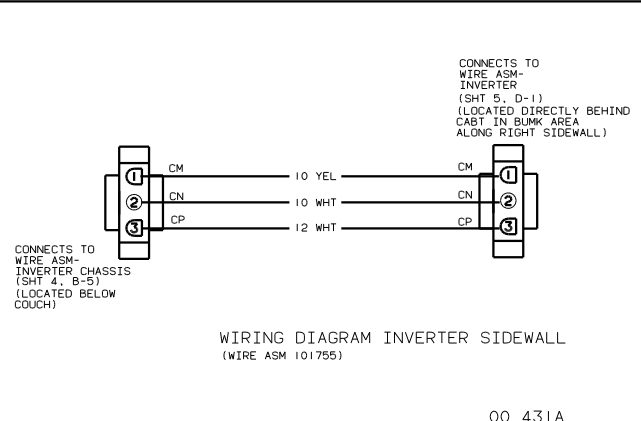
CONNECTS TO WIRE ASM-INVERTER (SHT 5, D-1) (LOCATED DIRECTLY BEHIND CABT IN BUMK AREA ALONG RIGHT SIDEWALL)

CM
CN
CP
1
2
3

10 YEL
10 WHT
12 WHT

CM
CN
CP
1
2
3

CONNECTS TO WIRE ASM-INVERTER CHASSIS (SHT 4, B-5) (LOCATED BELOW COUCH)

WIRING DIAGRAM INVERTER SIDEWALL
(WIRE ASM 101755)

00 431A